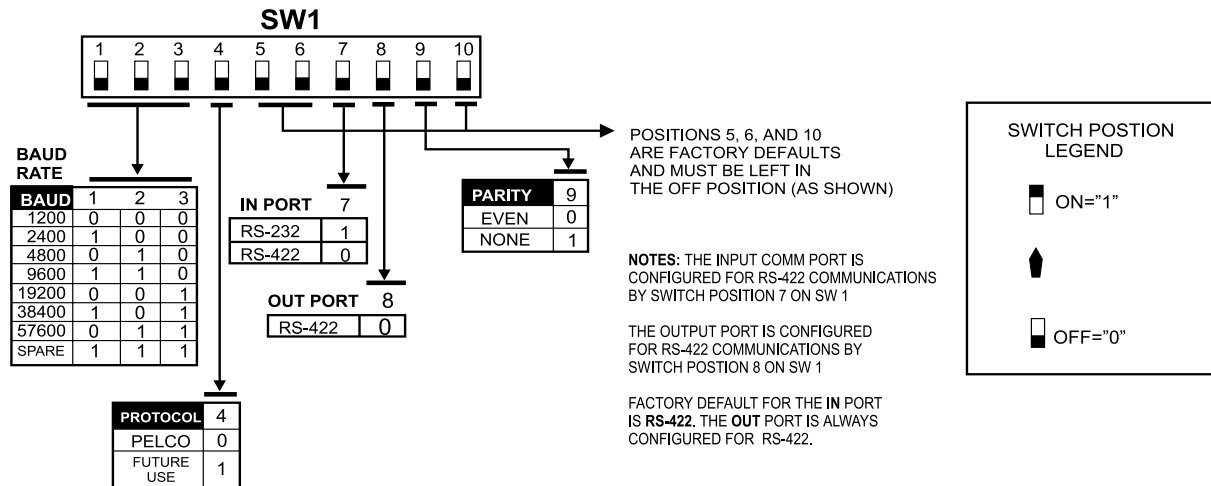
SW1

1 2 3 4 5 6 7 8 9 10

BAUD RATE

| BAUD | 1 | 2 | 3 |
|---|---|---|---|
| 1200 | 0 | 0 | 0 |
| 2400 | 1 | 0 | 0 |
| 4800 | 0 | 1 | 0 |
| 9600 | 1 | 1 | 0 |
| 19200 | 0 | 0 | 1 |
| 38400 | 1 | 0 | 1 |
| 57600 | 0 | 1 | 1 |
| SPARE | 1 | 1 | 1 |

| PROTOCOL | 4 |
|---|---|
| PELCO | 0 |
| FUTURE USE | 1 |

| IN PORT | 7 |
|---|---|
| RS-232 | 1 |
| RS-422 | 0 |

| OUT PORT | 8 |
|---|---|
| RS-422 | 0 |

| PARITY | 9 |
|---|---|
| EVEN | 0 |
| NONE | 1 |

POSITIONS 5, 6, AND 10 ARE FACTORY DEFAULTS AND MUST BE LEFT IN THE OFF POSITION (AS SHOWN)

NOTES: THE INPUT COMM PORT IS CONFIGURED FOR RS-422 COMMUNICATIONS BY SWITCH POSITION 7 ON SW 1

THE OUTPUT PORT IS CONFIGURED FOR RS-422 COMMUNICATIONS BY SWITCH POSTION 8 ON SW 1

FACTORY DEFAULT FOR THE IN PORT IS RS-422. THE OUT PORT IS ALWAYS CONFIGURED FOR RS-422.

SWITCH POSTION LEGEND

ON="1"

OFF="0"